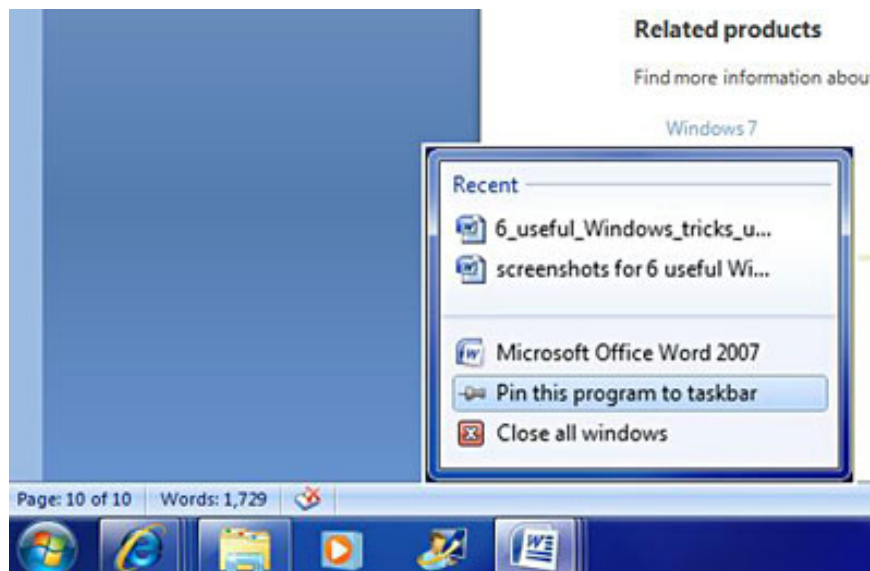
Related products

Find more information abou

Windows 7

Recent

6_useful_Windows_tricks_u...

screenshots for 6 useful Wi...

Microsoft Office Word 2007

Pin this program to taskbar

Close all windows

Page: 10 of 10 Words: 1,729